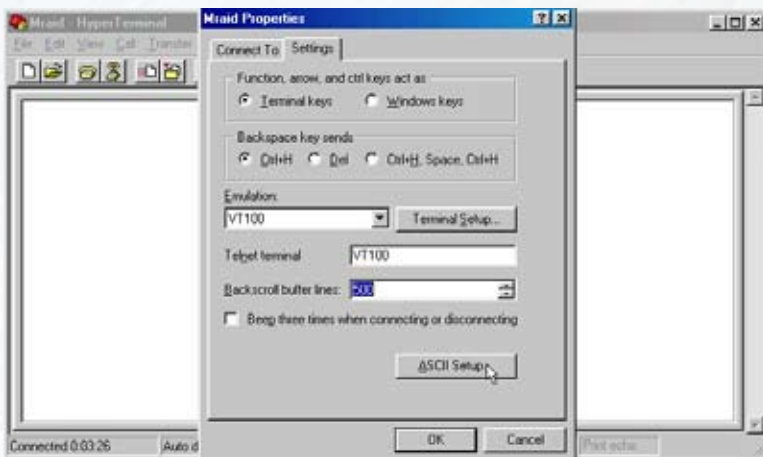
Mraid - HyperTerminal
File Edit View Call Transfer

Mraid Properties ? X
Connect To Settings
Function, arrow, and ctrl keys act as
Terminal keys
Windows keys
Backspace key sends
Ctrl+H
Del
Ctrl+H, Space, Ctrl+H
Emulation:
VT100
Terminal Setup...
Telnet terminal VT100
Backscroll buffer lines: 500
Beep three times when connecting or disconnecting
ASCII Setup...
OK
Cancel

Connected 0:03:26
Auto d
Print echo